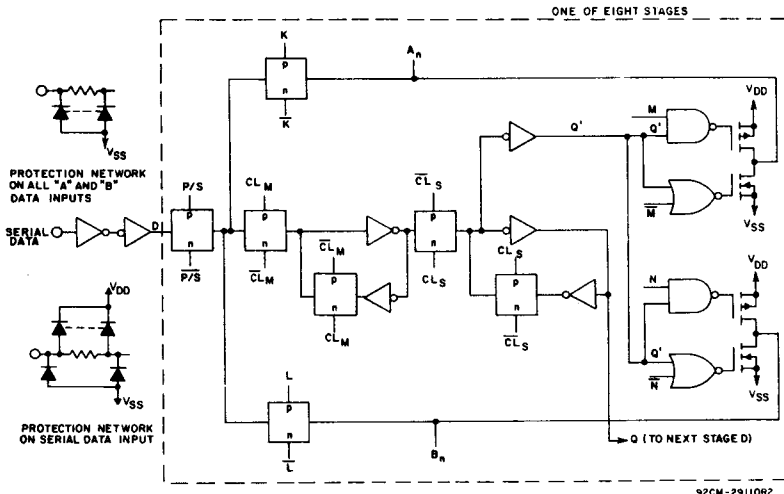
ONE OF EIGHT STAGES

$V_{SS}$

PROTECTION NETWORK ON ALL "A" AND "B" DATA INPUTS

SERIAL DATA

D

P/S
p
n
$\overline{P/S}$

K
p
n
$\overline{K}$

$A_n$

$CL_M$
p
n
$\overline{CL}_M$

$\overline{CL}_M$
p
n
$CL_M$

$\overline{CL}_S$
p
n
$CL_S$

$CL_S$
p
n
$\overline{CL}_S$

Q'

M
Q'
$\overline{M}$

$V_{DD}$

$V_{SS}$

N
Q'
$\overline{N}$

$V_{DD}$

$V_{SS}$

$V_{DD}$

$V_{SS}$

PROTECTION NETWORK ON SERIAL DATA INPUT

L
p
n
$\overline{L}$

$B_n$

Q (TO NEXT STAGE D)

92CM-29110R2